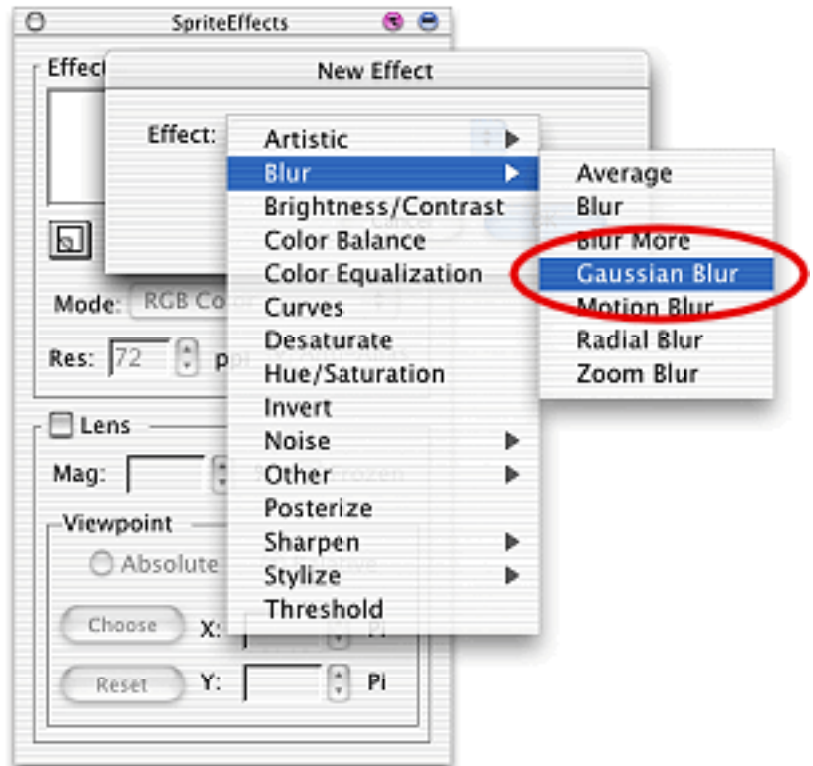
SpriteEffects

Effect

New Effect

Effect:

Artistic
Blur
Brightness/Contrast
Color Balance
Color Equalization
Curves
Desaturate
Hue/Saturation
Invert
Noise
Other
Posterize
Sharpen
Stylize
Threshold

Average
Blur
Blur More
Gaussian Blur
Motion Blur
Radial Blur
Zoom Blur

Mode: RGB Co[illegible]

Res: 72 p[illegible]

Lens

Mag:

Viewpoint

Absolute

Choose X: Pi

Reset Y: Pi